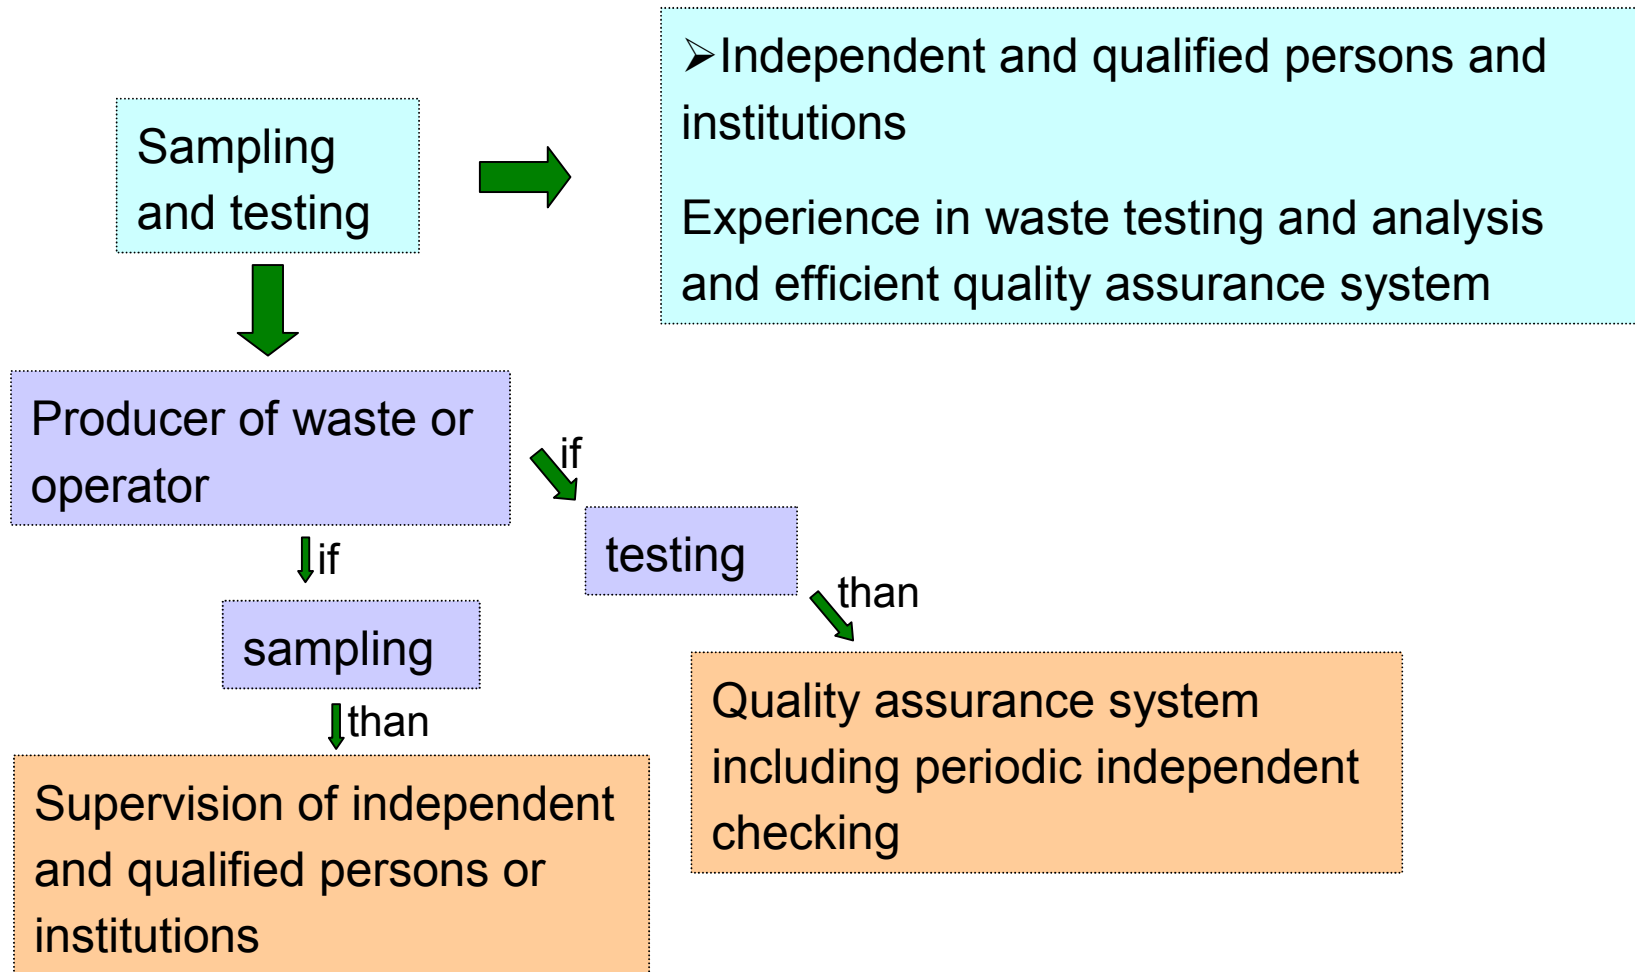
Sampling and testing

➢Independent and qualified persons and institutions

Experience in waste testing and analysis and efficient quality assurance system

Producer of waste or operator

if

testing

if

sampling

than

than

Quality assurance system including periodic independent checking

Supervision of independent and qualified persons or institutions